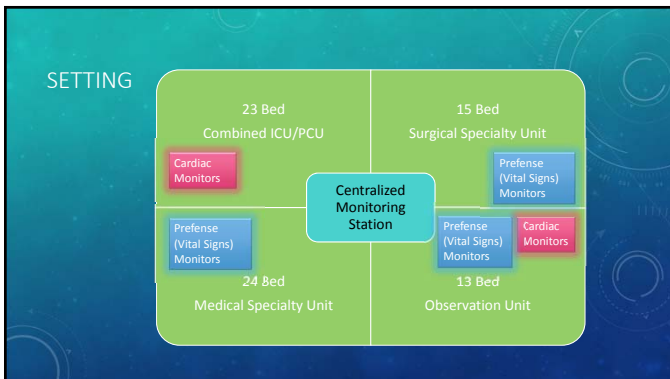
SETTING

23 Bed

Combined ICU/PCU

Cardiac Monitors

15 Bed

Surgical Specialty Unit

Prefense (Vital Signs) Monitors

Centralized Monitoring Station

Prefense (Vital Signs) Monitors

24 Bed

Medical Specialty Unit

Prefense (Vital Signs) Monitors

Cardiac Monitors

13 Bed

Observation Unit